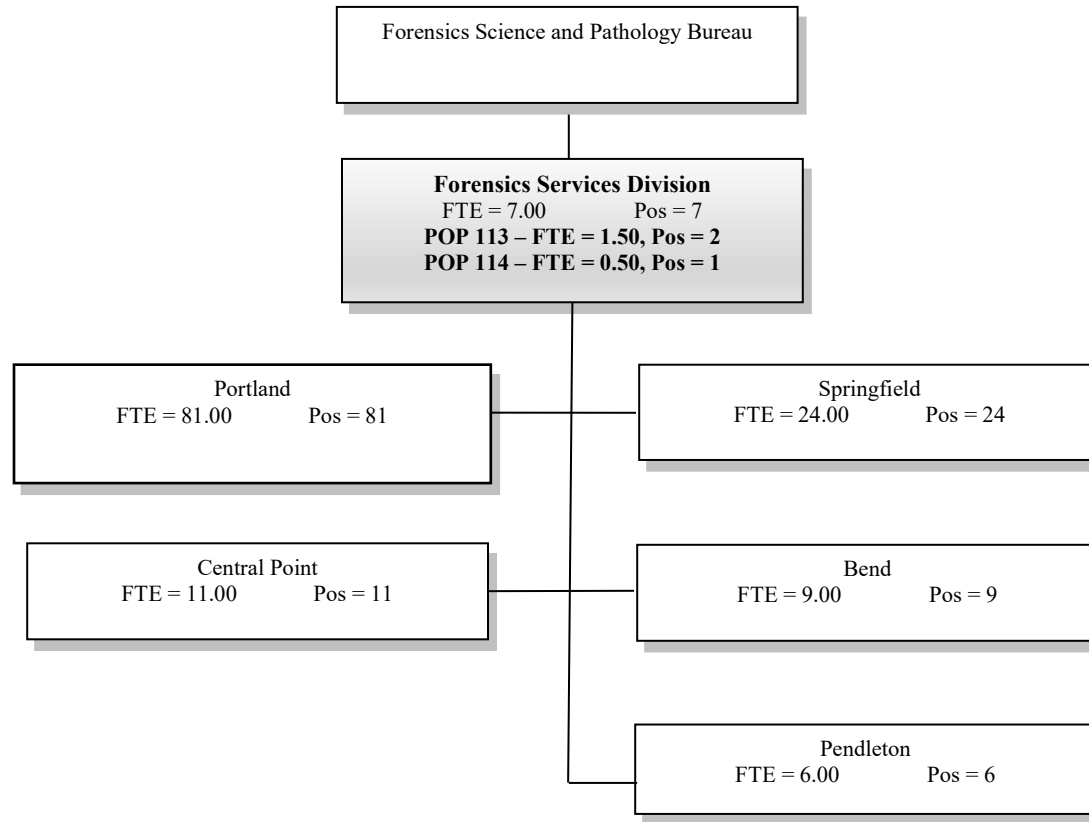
Forensics Science and Pathology Bureau

**Forensics Services Division**
FTE = 7.00 Pos = 7
**POP 113 – FTE = 1.50, Pos = 2**
**POP 114 – FTE = 0.50, Pos = 1**

Portland
FTE = 81.00 Pos = 81

Springfield
FTE = 24.00 Pos = 24

Central Point
FTE = 11.00 Pos = 11

Bend
FTE = 9.00 Pos = 9

Pendleton
FTE = 6.00 Pos = 6